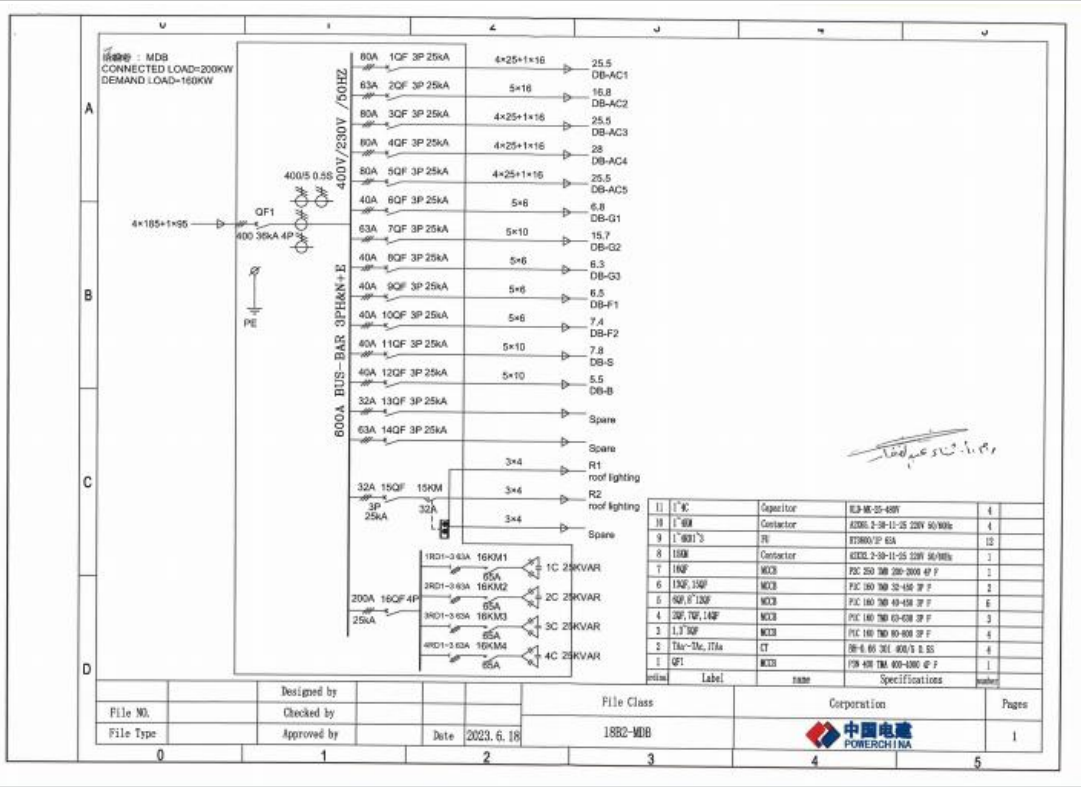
0 1 2 3 4 5

A
B
C
D

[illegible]: MDB
CONNECTED LOAD=200KW
DEMAND LOAD=160KW

400V/230V /50HZ

600A BUS-BAR 3PH&N+E

4×185+1×95

QF1
400 36kA 4P

400/5 0.5S

PE

80A 1QF 3P 25kA 4×25+1×16 25.5 DB-AC1
63A 2QF 3P 25kA 5×16 16.8 DB-AC2
80A 3QF 3P 25kA 4×25+1×16 25.5 DB-AC3
80A 4QF 3P 25kA 4×25+1×16 28 DB-AC4
80A 5QF 3P 25kA 4×25+1×16 25.5 DB-AC5
40A 6QF 3P 25kA 5×6 6.8 DB-G1
63A 7QF 3P 25kA 5×10 15.7 DB-G2
40A 8QF 3P 25kA 5×6 6.3 DB-G3
40A 9QF 3P 25kA 5×6 6.5 DB-F1
40A 10QF 3P 25kA 5×6 7.4 DB-F2
40A 11QF 3P 25kA 5×10 7.8 DB-S
40A 12QF 3P 25kA 5×10 5.5 DB-B
32A 13QF 3P 25kA Spare
63A 14QF 3P 25kA Spare

32A 15QF 3P 25kA
15KM 32A
3×4 R1 roof lighting
3×4 R2 roof lighting
3×4 Spare

200A 16QF 4P 25kA
1RD1-3 63A 16KM1 65A 1C 25KVAR
2RD1-3 63A 16KM2 65A 2C 25KVAR
3RD1-3 63A 16KM3 65A 3C 25KVAR
4RD1-3 63A 16KM4 65A 4C 25KVAR

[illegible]

| 11 | 1~4C | Capacitor | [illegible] | 4 |
|---|---|---|---|---|
| 10 | 1~4KM | Contactor | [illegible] | 4 |
| 9 | 1~4RD1~3 | FU | RT0800/3P 63A | 12 |
| 8 | 15KM | Contactor | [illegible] | 1 |
| 7 | 16QF | MCCB | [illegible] | 1 |
| 6 | 13QF,15QF | MCCB | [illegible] | 2 |
| 5 | 6QF,8~12QF | MCCB | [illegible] | 6 |
| 4 | 2QF,7QF,14QF | MCCB | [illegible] | 3 |
| 3 | 1,3~5QF | MCCB | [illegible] | 4 |
| 2 | TAa~TAc,ITAa | CT | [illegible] 400/5 0.5S | 4 |
| 1 | QF1 | MCCB | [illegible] 4P F | 1 |
| ordinal | Label | name | Specifications | number |

| File NO. | | Designed by | | | | File Class | Corporation | Pages |
|---|---|---|---|---|---|---|---|---|
| | | Checked by | | | | 18B2-MDB | 中国电建 POWERCHINA | 1 |
| File Type | | Approved by | | Date | 2023.6.18 | | | |